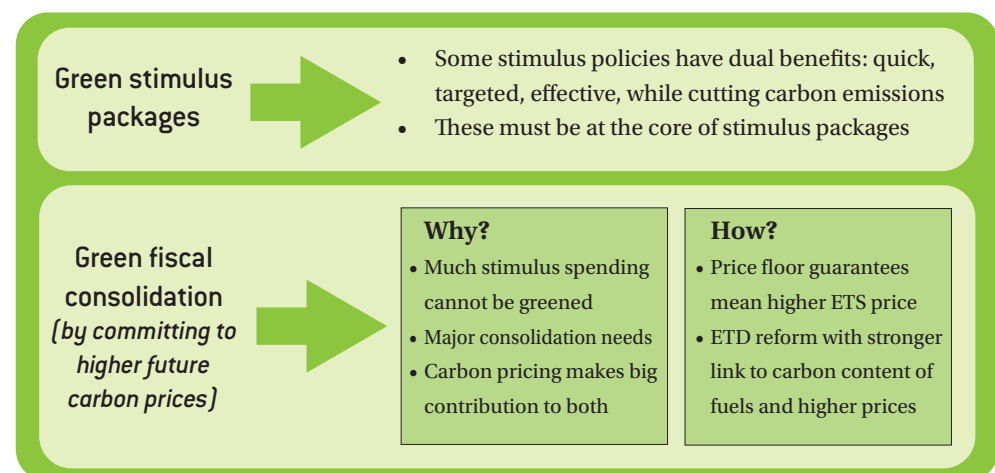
Green stimulus packages

- Some stimulus policies have dual benefits: quick, targeted, effective, while cutting carbon emissions
- These must be at the core of stimulus packages

Green fiscal consolidation *(by committing to higher future carbon prices)*

**Why?**
- Much stimulus spending cannot be greened
- Major consolidation needs
- Carbon pricing makes big contribution to both

**How?**
- Price floor guarantees mean higher ETS price
- ETD reform with stronger link to carbon content of fuels and higher prices